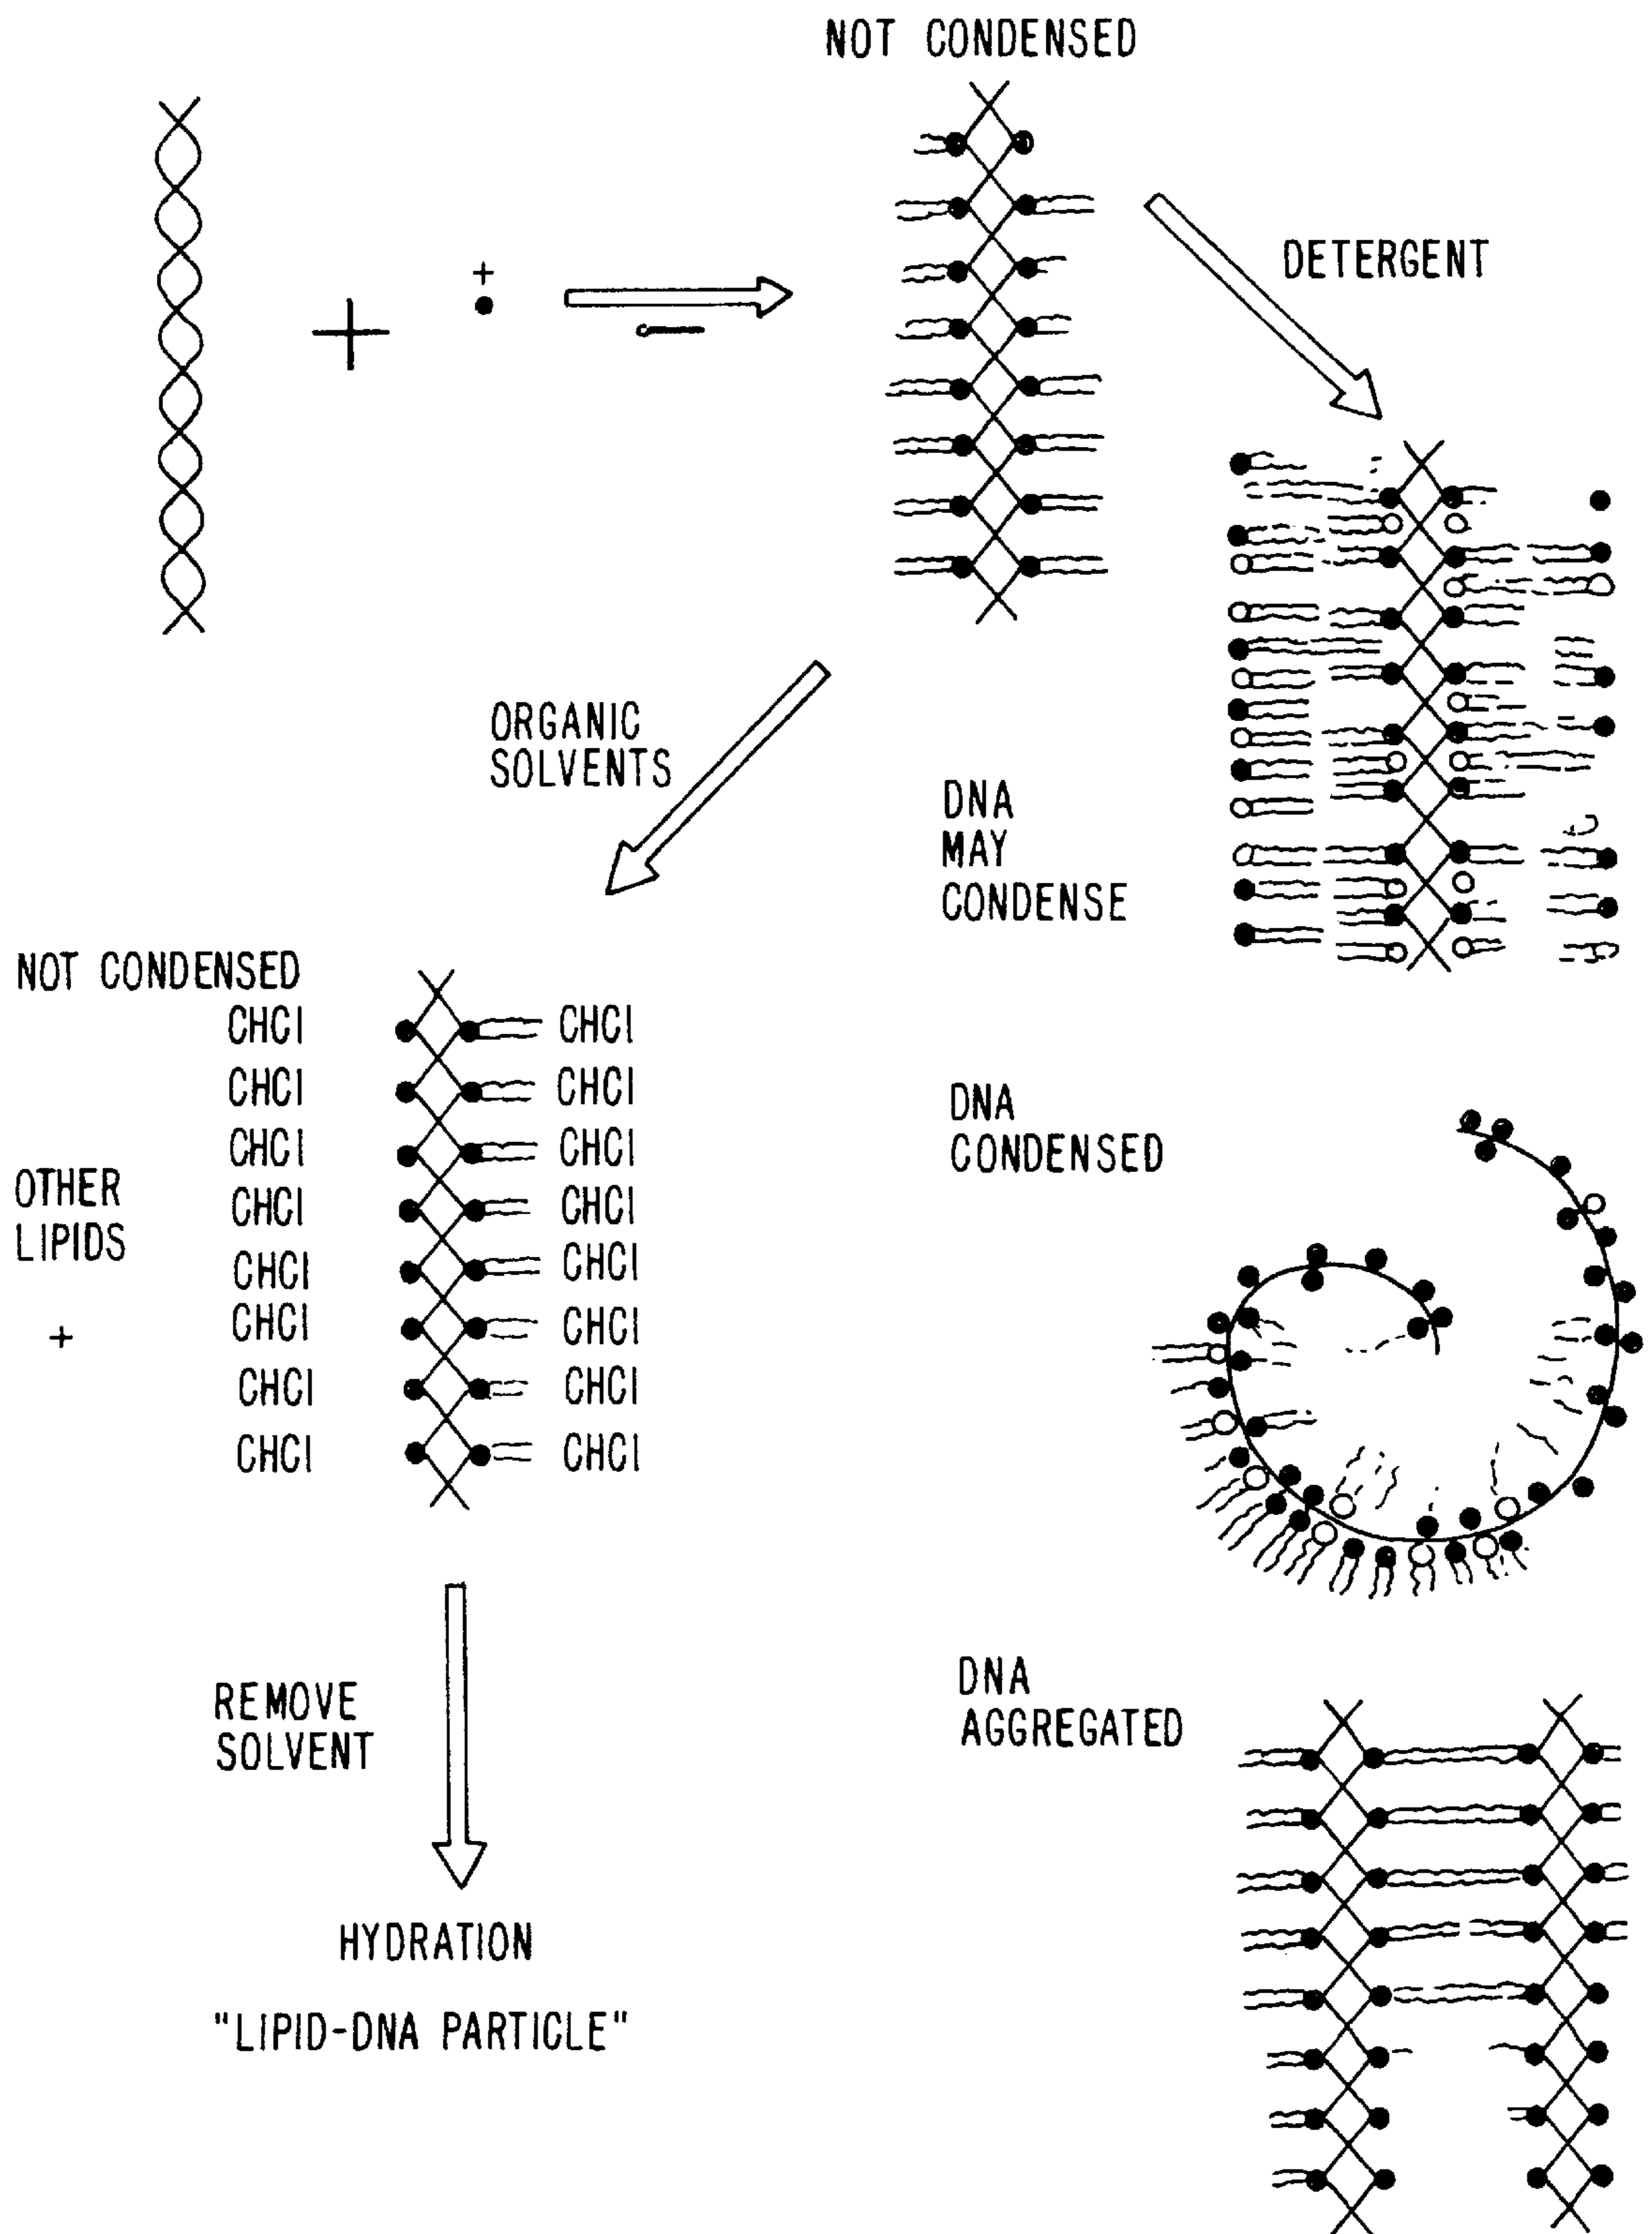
NOT CONDENSED

+

+

DETERGENT

ORGANIC SOLVENTS

DNA MAY CONDENSE

NOT CONDENSED

| CHCl | CHCl |
|---|---|
| CHCl | CHCl |
| CHCl | CHCl |
| CHCl | CHCl |
| CHCl | CHCl |
| CHCl | CHCl |
| CHCl | CHCl |
| CHCl | CHCl |

OTHER LIPIDS

+

DNA CONDENSED

REMOVE SOLVENT

HYDRATION

"LIPID-DNA PARTICLE"

DNA AGGREGATED